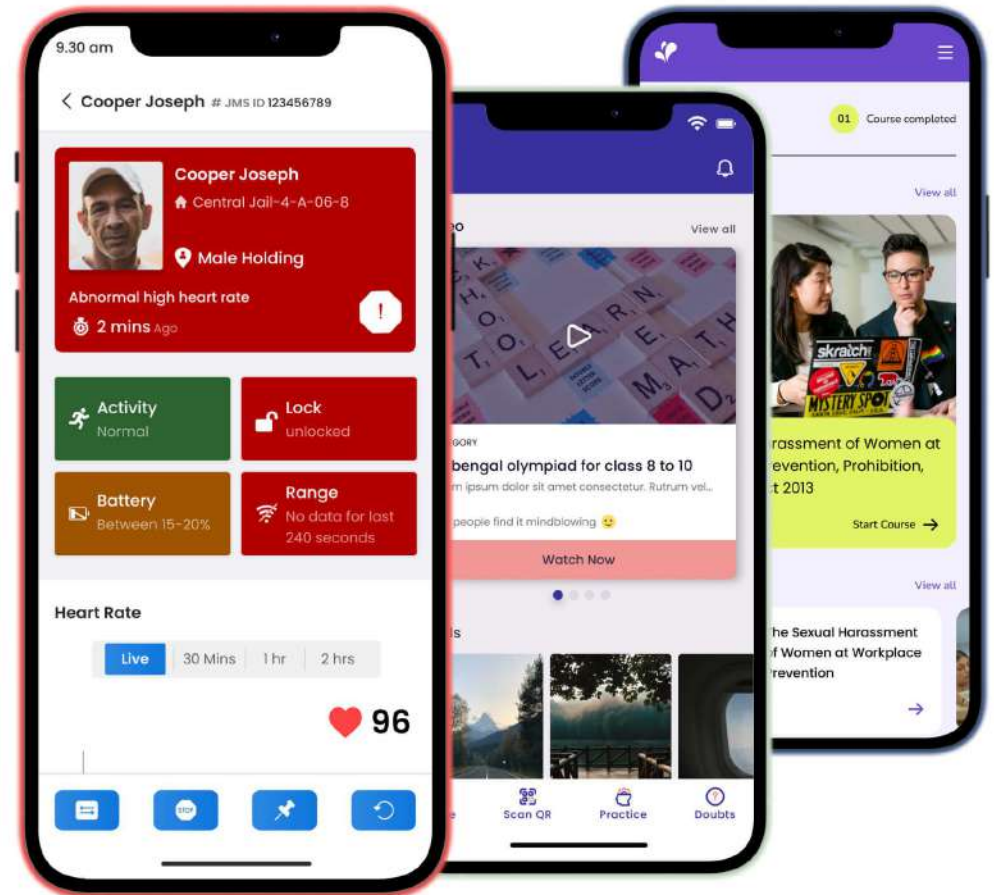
9.30 am

Cooper Joseph # JMS ID 123456789

Cooper Joseph
Central Jail-4-A-06-8
Male Holding
Abnormal high heart rate
2 mins Ago

Activity
Normal

Lock
unlocked

Battery
Between 15-20%

Range
No data for last 240 seconds

Heart Rate

| Live | 30 Mins | 1 hr | 2 hrs |
|---|---|---|---|

96

STOP

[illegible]o
View all

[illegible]GORY
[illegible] bengal olympiad for class 8 to 10
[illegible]m ipsum dolor sit amet consectetur. Rutrum vel...
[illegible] people find it mindblowing

Watch Now

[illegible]s

Scan QR
Practice
Doubts

01 Course completed

View all

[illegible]rassment of Women at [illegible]revention, Prohibition, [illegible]t 2013

Start Course

View all

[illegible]he Sexual Harassment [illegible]f Women at Workplace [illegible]revention